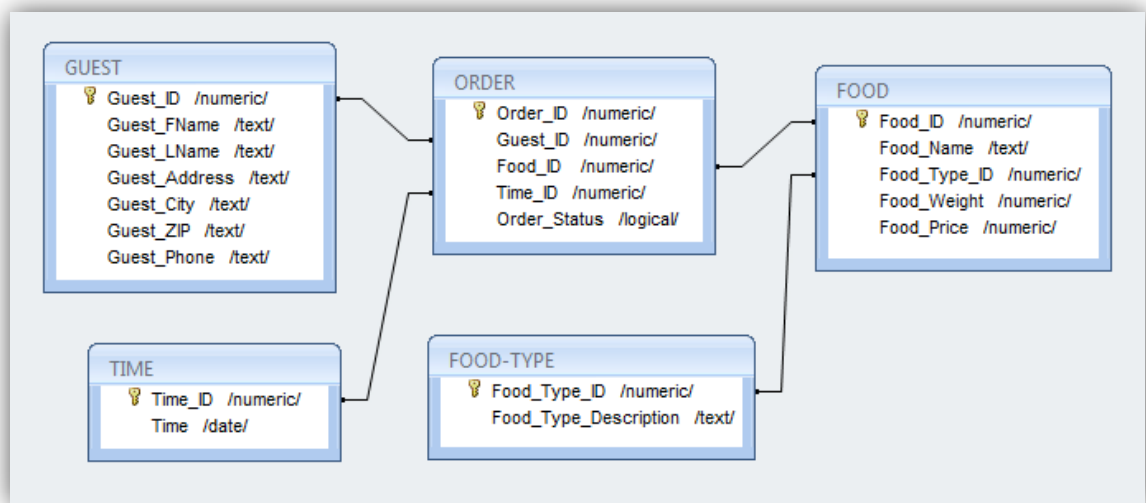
GUEST
Guest_ID /numeric/
Guest_FName /text/
Guest_LName /text/
Guest_Address /text/
Guest_City /text/
Guest_ZIP /text/
Guest_Phone /text/

ORDER
Order_ID /numeric/
Guest_ID /numeric/
Food_ID /numeric/
Time_ID /numeric/
Order_Status /logical/

FOOD
Food_ID /numeric/
Food_Name /text/
Food_Type_ID /numeric/
Food_Weight /numeric/
Food_Price /numeric/

TIME
Time_ID /numeric/
Time /date/

FOOD-TYPE
Food_Type_ID /numeric/
Food_Type_Description /text/